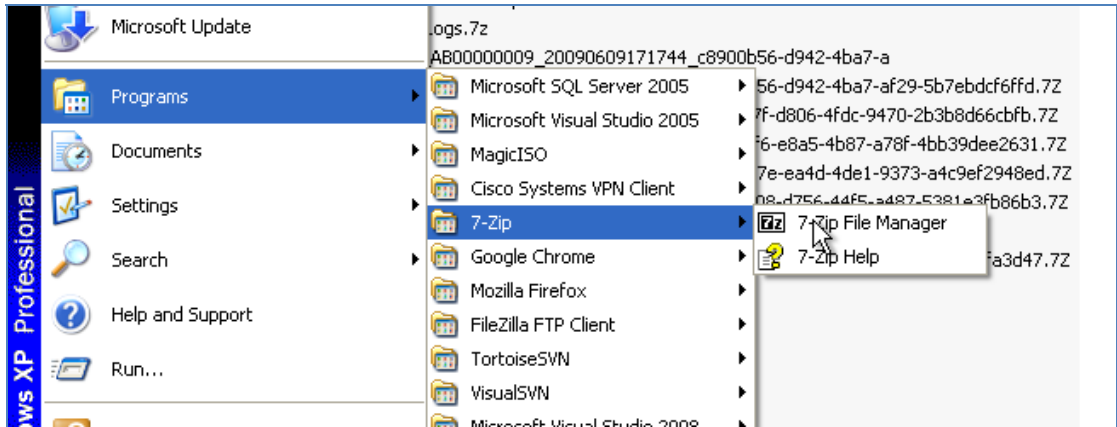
ows XP Professional

Microsoft Update
Programs
Documents
Settings
Search
Help and Support
Run...

Microsoft SQL Server 2005
Microsoft Visual Studio 2005
MagicISO
Cisco Systems VPN Client
7-Zip
Google Chrome
Mozilla Firefox
FileZilla FTP Client
TortoiseSVN
VisualSVN
Microsoft Visual Studio 2008

7-Zip File Manager
7-Zip Help

ogs.7z
AB00000009_20090609171744_c8900b56-d942-4ba7-a
56-d942-4ba7-af29-5b7ebdcf6ffd.7Z
7f-d806-4fdc-9470-2b3b8d66cbfb.7Z
f6-e8a5-4b87-a78f-4bb39dee2631.7Z
7e-ea4d-4de1-9373-a4c9ef2948ed.7Z
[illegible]8-d756-44f5-a487-5381e3fb86b3.7Z
fa3d47.7Z